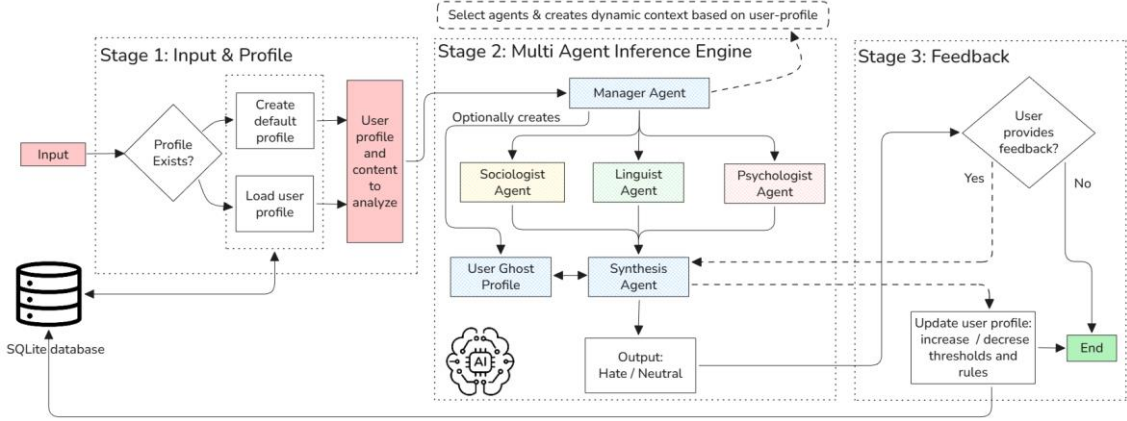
Select agents & creates dynamic context based on user-profile

Stage 1: Input & Profile

Input

Profile Exists?

Create default profile

Load user profile

User profile and content to analyze

SQLite database

Stage 2: Multi Agent Inference Engine

Manager Agent

Optionally creates

Sociologist Agent

Linguist Agent

Psychologist Agent

User Ghost Profile

Synthesis Agent

AI

Output: Hate / Neutral

Stage 3: Feedback

User provides feedback?

Yes

No

Update user profile: increase / decrese thresholds and rules

End